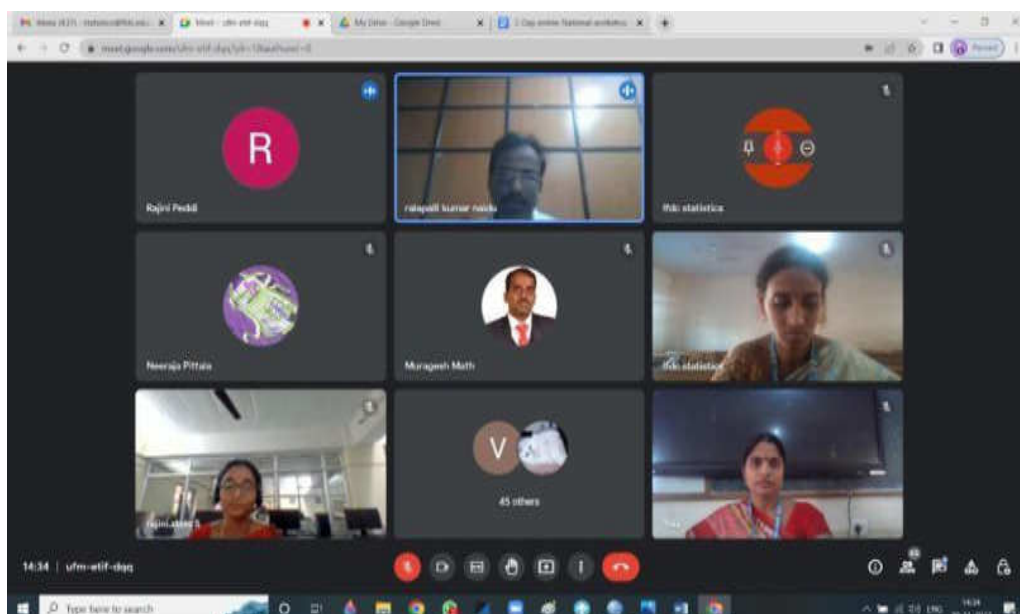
Meet - ufm-etif-dqq
My Drive - Google Drive
1 Day online National workshop
meet.google.com/ufm-etif-dqq
Paused

R
Rajini Peddi
ralapalli kumar naidu
thdc statistics
Neeraja Pittala
Muragesh Math
thdc statistics
rajini.stat
V
45 others

14:34 | ufm-etif-dqq
45

Type here to search
ENG
14:34